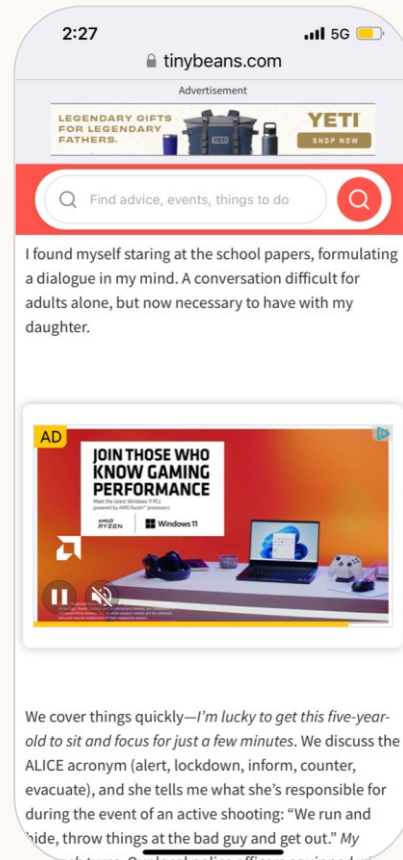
2:27

5G

tinybeans.com

Advertisement

LEGENDARY GIFTS FOR LEGENDARY FATHERS.

YETI

SHOP NOW

Find advice, events, things to do

I found myself staring at the school papers, formulating a dialogue in my mind. A conversation difficult for adults alone, but now necessary to have with my daughter.

AD

JOIN THOSE WHO KNOW GAMING PERFORMANCE

Meet the latest Windows 11 PCs powered by AMD Ryzen™ processors

AMD RYZEN

Windows 11

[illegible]

We cover things quickly—*I'm lucky to get this five-year-old to sit and focus for just a few minutes.* We discuss the ALICE acronym (alert, lockdown, inform, counter, evacuate), and she tells me what she's responsible for during the event of an active shooting: "We run and hide, throw things at the bad guy and get out." *My* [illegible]